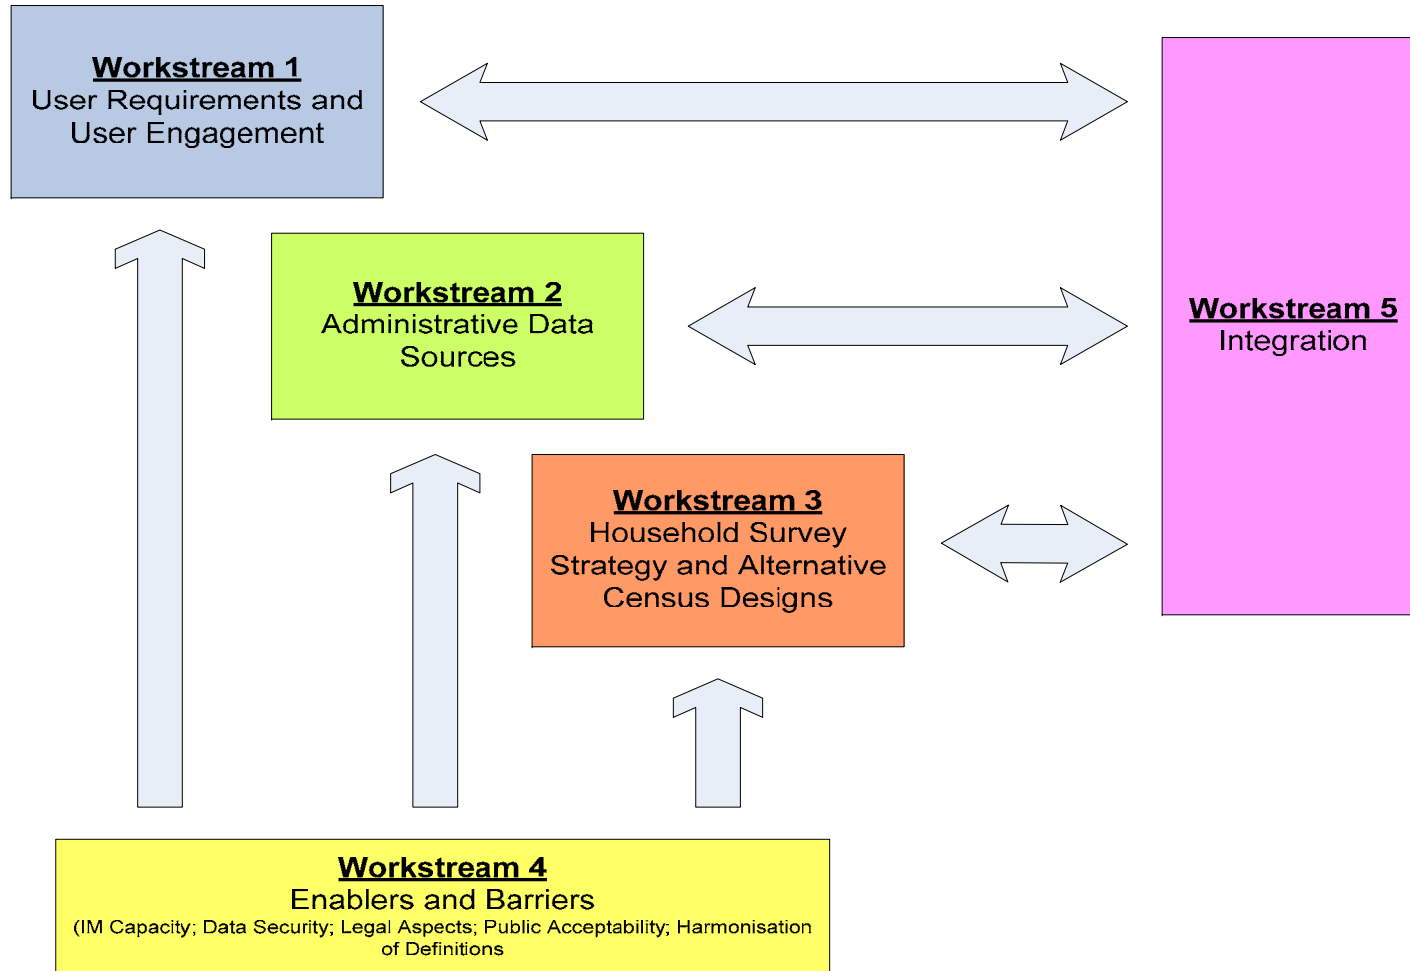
Workstream 1
User Requirements and User Engagement

Workstream 2
Administrative Data Sources

Workstream 5
Integration

Workstream 3
Household Survey Strategy and Alternative Census Designs

Workstream 4
Enablers and Barriers
(IM Capacity; Data Security; Legal Aspects; Public Acceptability; Harmonisation of Definitions